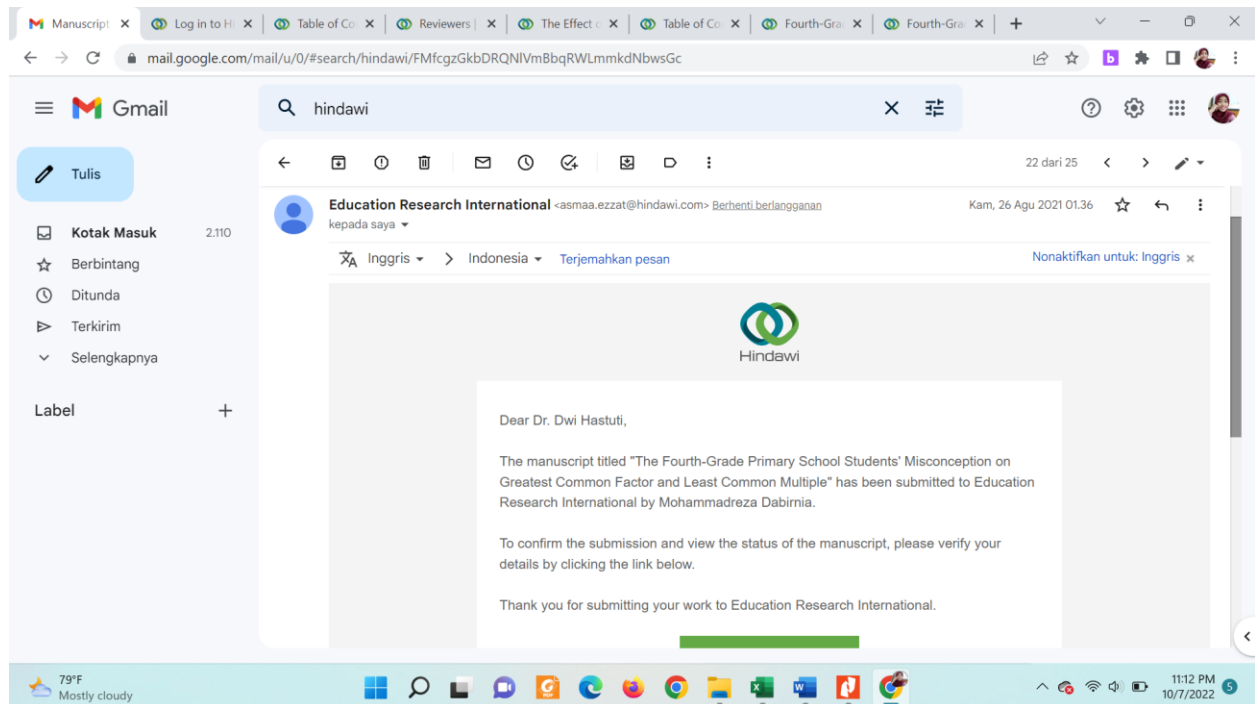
Manuscript ×
Log in to H ×
Table of Co ×
Reviewers | ×
The Effect ×
Table of Co ×
Fourth-Gra ×
Fourth-Gra ×
+

mail.google.com/mail/u/0/#search/hindawi/FMfcgzGkbDRQNlVmBbqRWLmmkdNbwsGc

Gmail

hindawi

Tulis

Kotak Masuk 2.110
Berbintang
Ditunda
Terkirim
Selengkapnya

Label +

22 dari 25

Education Research International <asmaa.ezzat@hindawi.com> Berhenti berlangganan
kepada saya

Kam, 26 Agu 2021 01.36

Inggris > Indonesia Terjemahkan pesan
Nonaktifkan untuk: Inggris ×

Hindawi

Dear Dr. Dwi Hastuti,

The manuscript titled "The Fourth-Grade Primary School Students' Misconception on Greatest Common Factor and Least Common Multiple" has been submitted to Education Research International by Mohammadreza Dabirnia.

To confirm the submission and view the status of the manuscript, please verify your details by clicking the link below.

Thank you for submitting your work to Education Research International.

79°F
Mostly cloudy

11:12 PM
10/7/2022